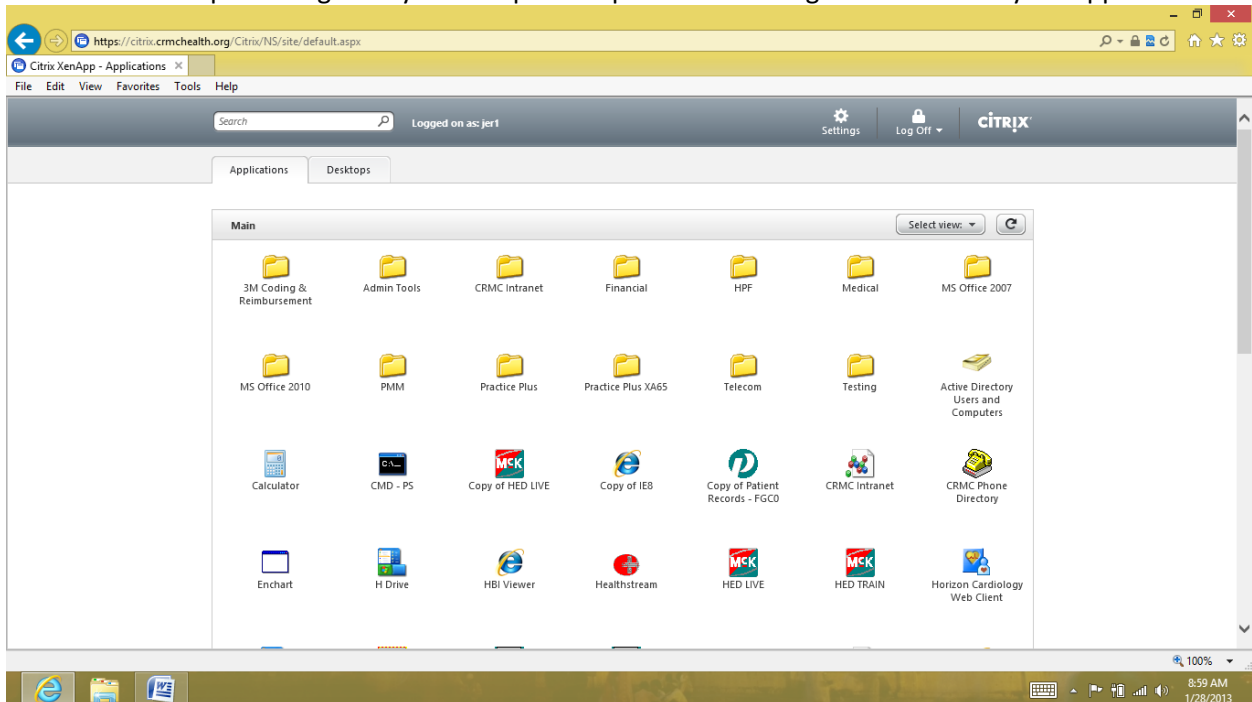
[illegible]

https://citrix.crmchealth.org/Citrix/NS/site/default.aspx

Citrix XenApp - Applications ×

File Edit View Favorites Tools Help

Search

Logged on as: jer1

Settings

Log Off ▾

CITRIX

Applications

Desktops

Main

Select view: ▾

3M Coding & Reimbursement

Admin Tools

CRMC Intranet

Financial

HPF

Medical

MS Office 2007

MS Office 2010

PMM

Practice Plus

Practice Plus XA65

Telecom

Testing

Active Directory Users and Computers

Calculator

CMD - PS

Copy of HED LIVE

Copy of IE8

Copy of Patient Records - FGC0

CRMC Intranet

CRMC Phone Directory

Enchart

H Drive

HBI Viewer

Healthstream

HED LIVE

HED TRAIN

Horizon Cardiology Web Client

100% ▾

8:59 AM
1/28/2013